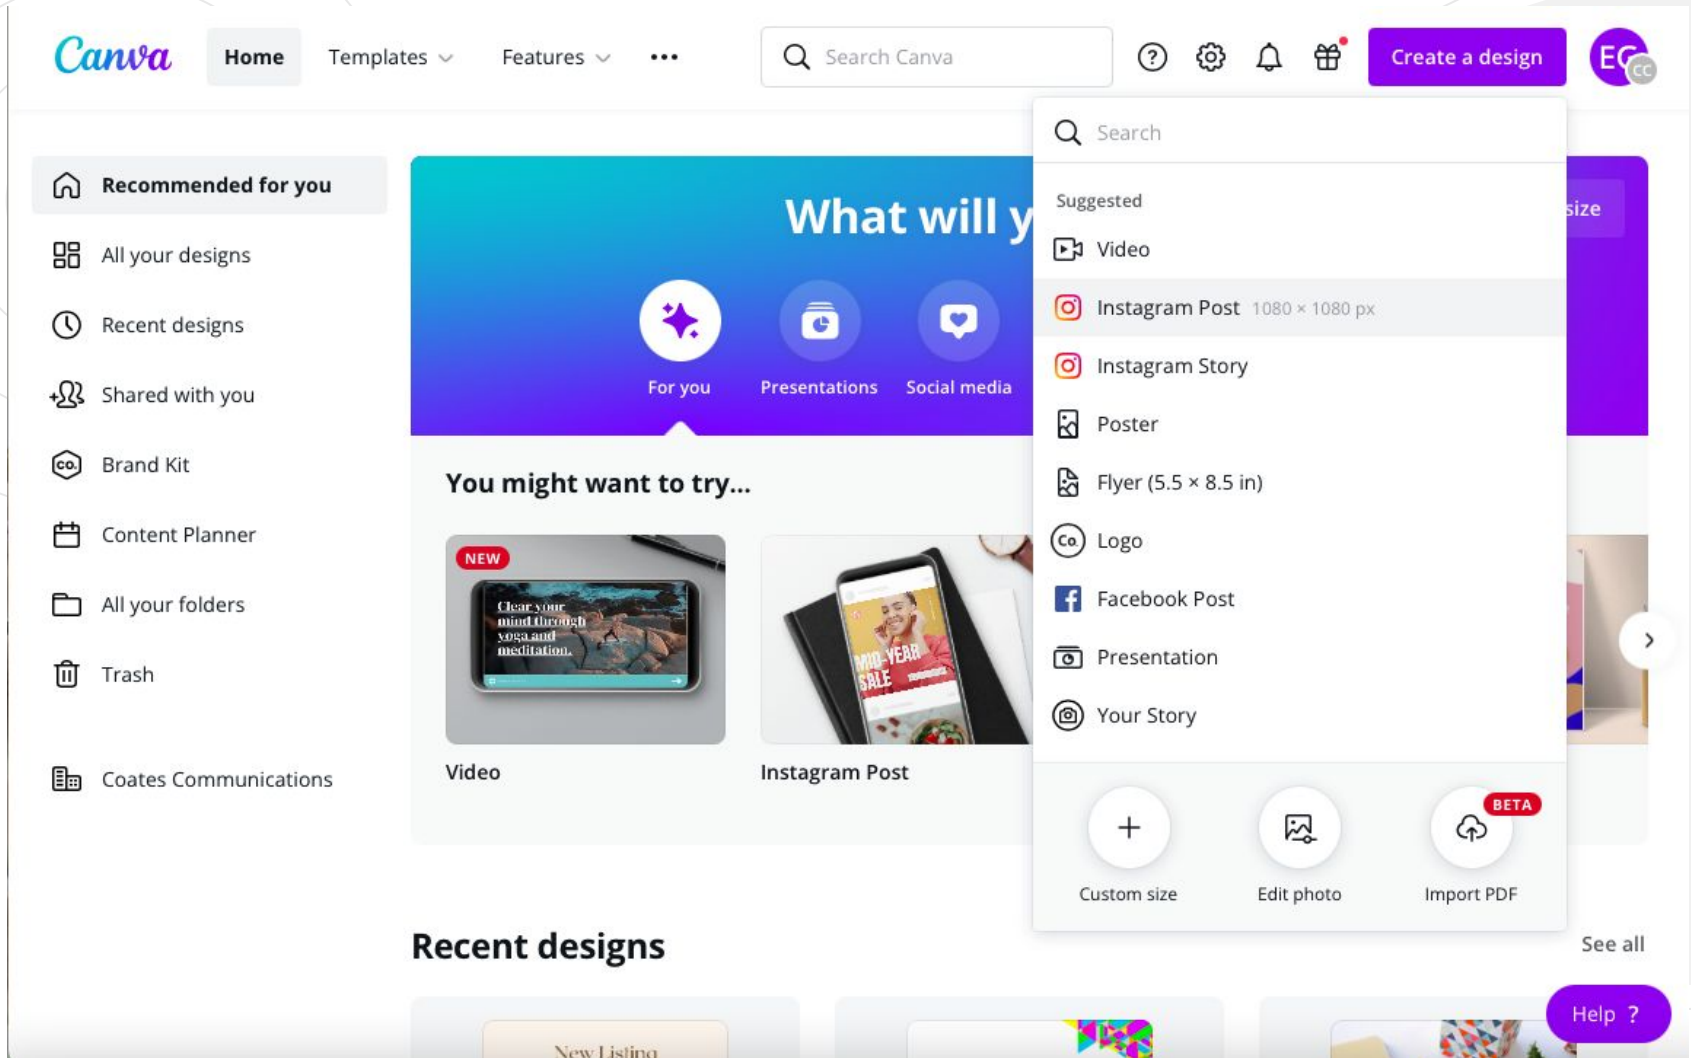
Canva Home Templates Features •••

Search Canva

Create a design

EC

Recommended for you

All your designs

Recent designs

Shared with you

Brand Kit

Content Planner

All your folders

Trash

Coates Communications

What will y

size

For you

Presentations

Social media

You might want to try...

NEW

Clear your mind through yoga and meditation.

Video

MID-YEAR SALE

Instagram Post

Search

Suggested

Video

Instagram Post 1080 × 1080 px

Instagram Story

Poster

Flyer (5.5 × 8.5 in)

Logo

Facebook Post

Presentation

Your Story

Custom size

Edit photo

BETA

Import PDF

Recent designs

See all

New Listing

Help ?